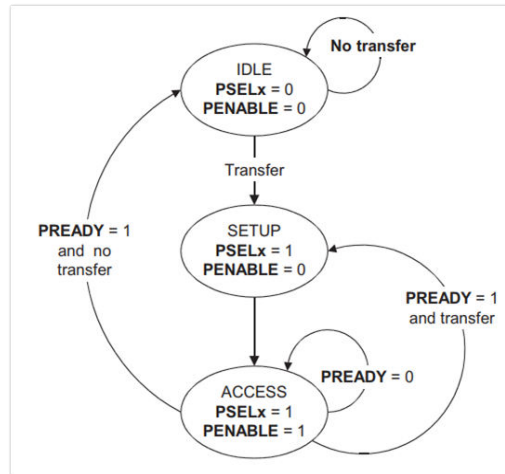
No transfer

IDLE
**PSELx** = 0
**PENABLE** = 0

Transfer

**PREADY** = 1
and no
transfer

SETUP
**PSELx** = 1
**PENABLE** = 0

**PREADY** = 1
and transfer

**PREADY** = 0

ACCESS
**PSELx** = 1
**PENABLE** = 1